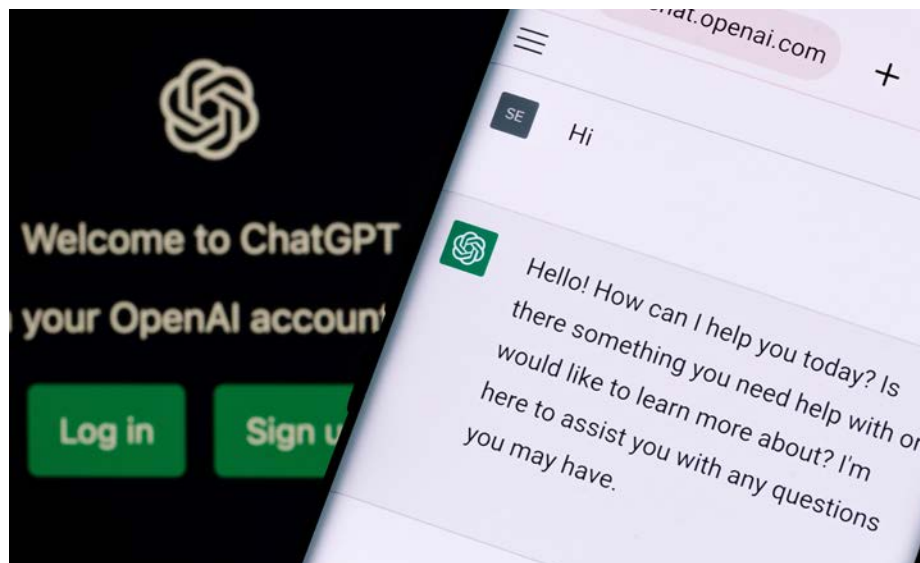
Welcome to ChatGPT

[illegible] your OpenAI account

Log in

Sign u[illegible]

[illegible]at.openai.com

+

SE

Hi

Hello! How can I help you today? Is there something you need help with or would like to learn more about? I'm here to assist you with any questions you may have.